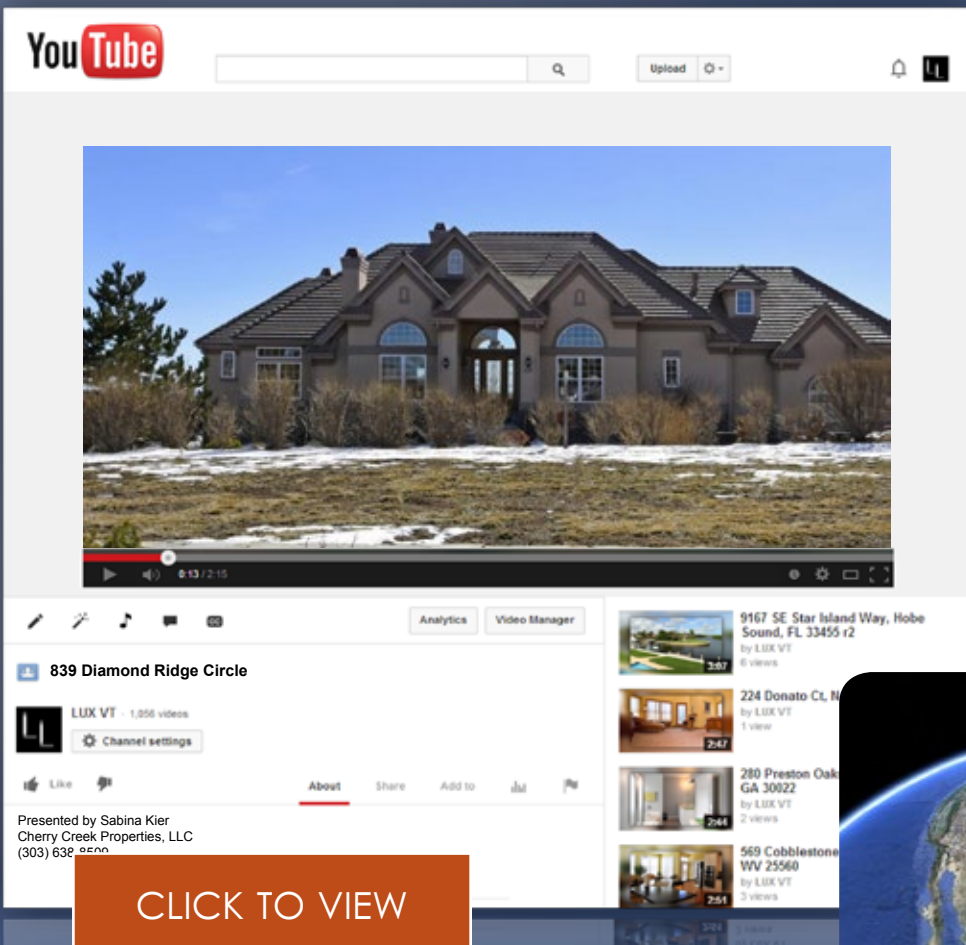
YouTube

Upload

0:13 / 2:15

Analytics Video Manager

839 Diamond Ridge Circle

LUX VT · 1,056 videos

Channel settings

Like

About Share Add to

Presented by Sabina Kier
Cherry Creek Properties, LLC
(303) 638-8500

CLICK TO VIEW

9167 SE Star Island Way, Hobe Sound, FL 33455 r2
by LUX VT
6 views
3:07

224 Donato Ct, N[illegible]
by LUX VT
1 view
2:47

280 Preston Oak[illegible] GA 30022
by LUX VT
2 views
2:44

569 Cobblestone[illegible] WV 25560
by LUX VT
3 views
2:51